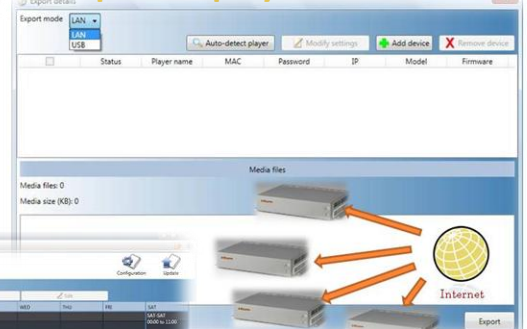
Export details

Export mode LAN

LAN
USB

Auto-detect player
Modify settings
Add device
Remove device

| | Status | Player name | MAC | Password | IP | Model | Firmware |
|---|---|---|---|---|---|---|---|

Media files

Media files: 0

Media size (KB): 0

Configuration
Update

Edit

WED
THU
FRI
SAT

SAT SAT
00:00 to 11:00

Internet

Export